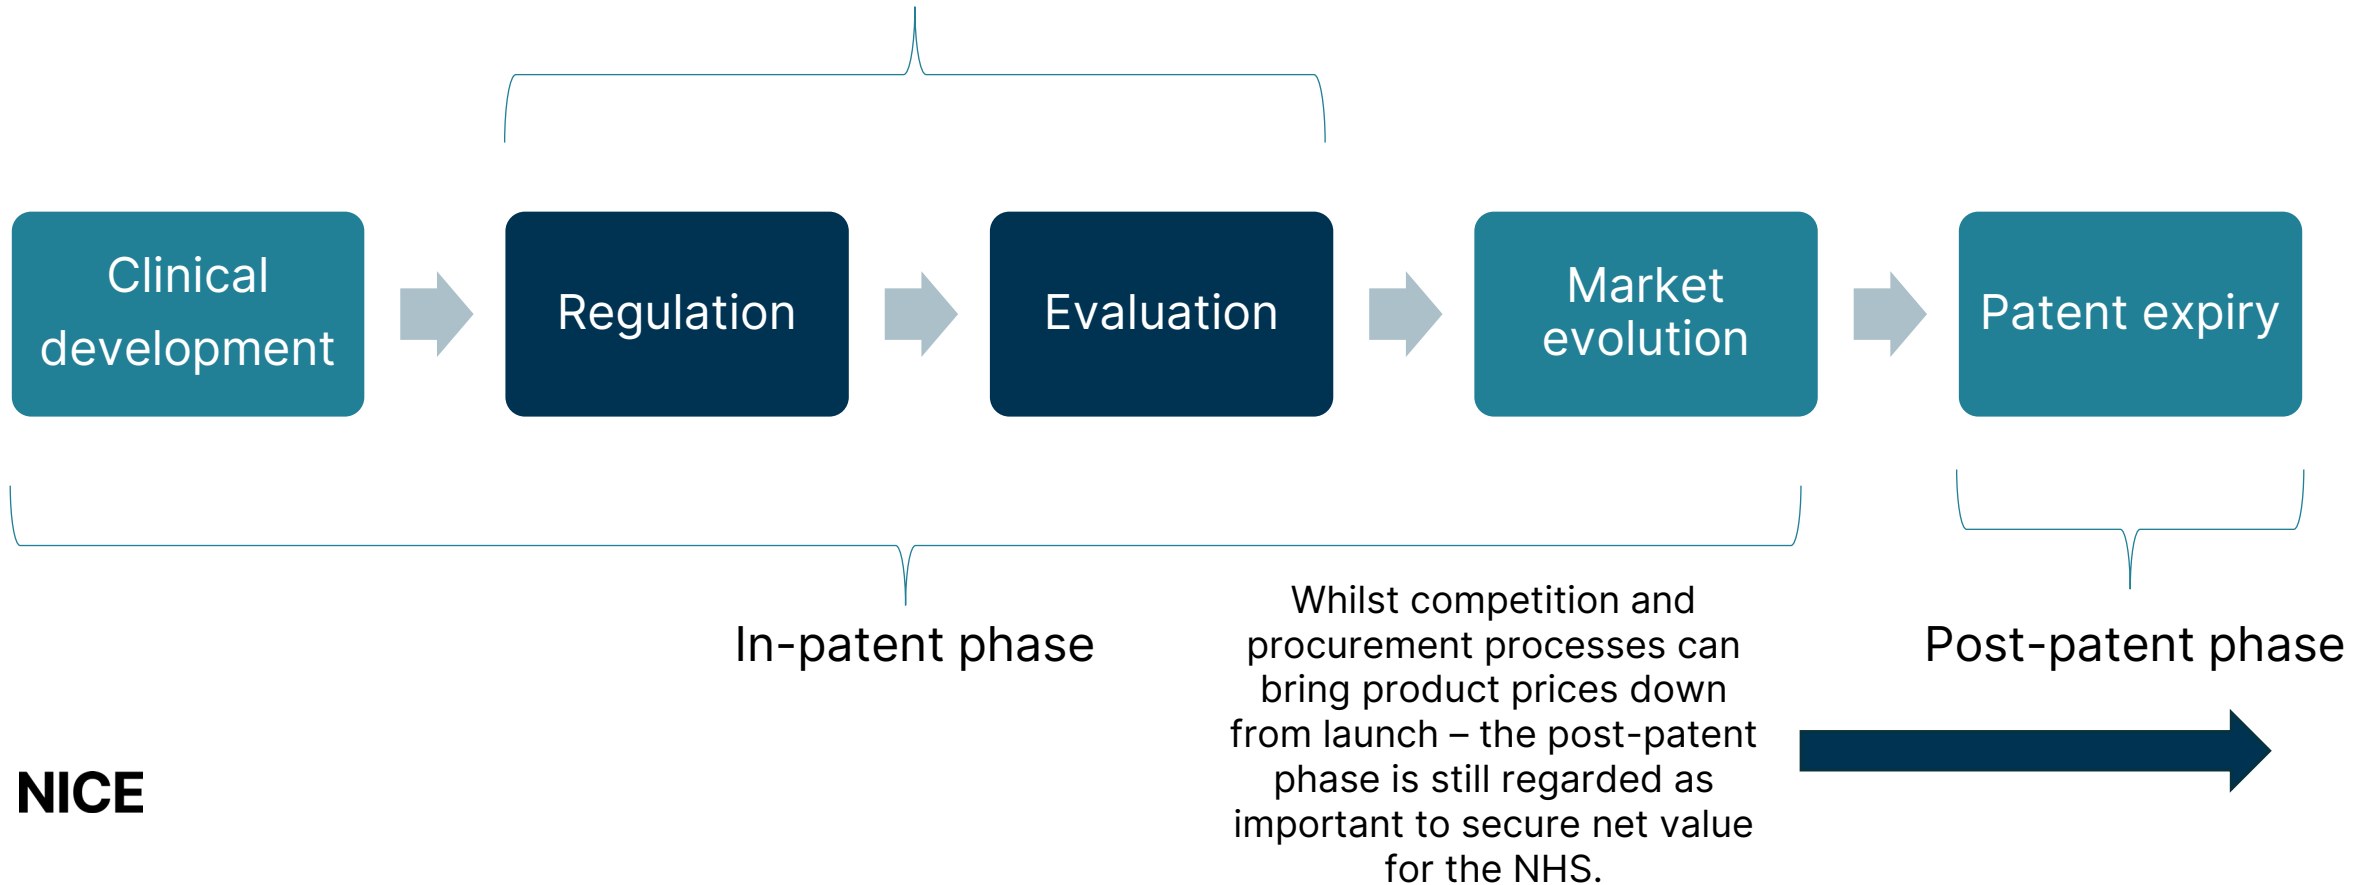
Clinical development

Regulation

Evaluation

Market evolution

Patent expiry

In-patent phase

Whilst competition and procurement processes can bring product prices down from launch – the post-patent phase is still regarded as important to secure net value for the NHS.

Post-patent phase

NICE